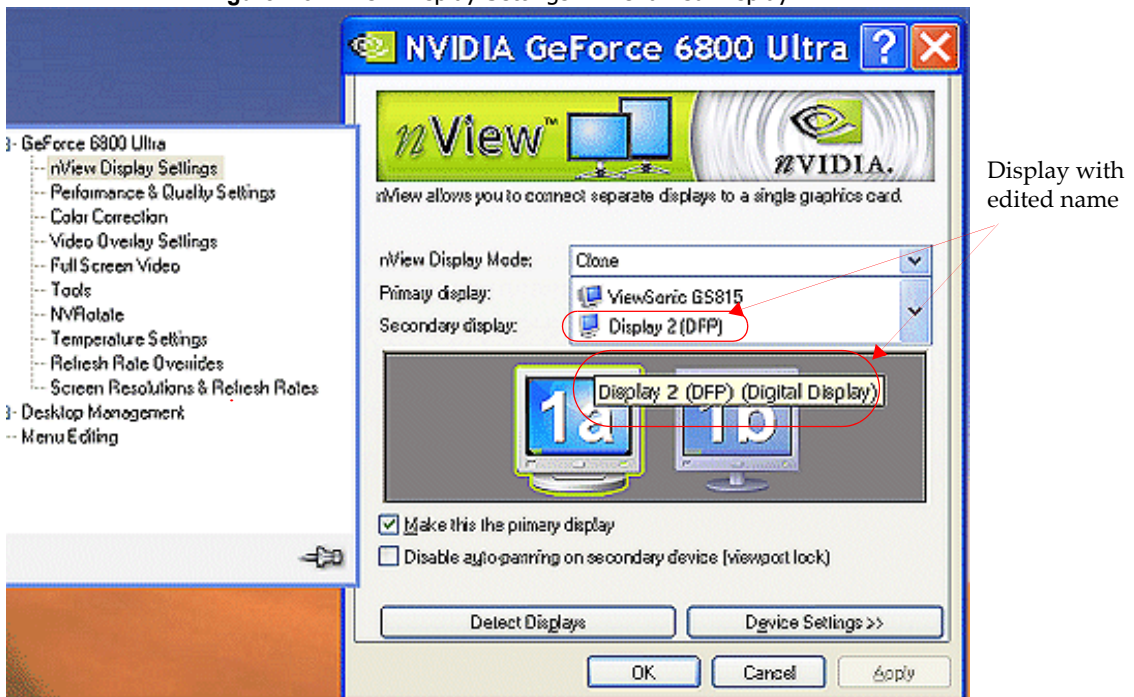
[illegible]

NVIDIA GeForce 6800 Ultra

GeForce 6800 Ultra
nView Display Settings
Performance & Quality Settings
Color Correction
Video Overlay Settings
Full Screen Video
Tools
NVRotate
Temperature Settings
Refresh Rate Overrides
Screen Resolutions & Refresh Rates
Desktop Management
Menu Editing

nView™ nVIDIA.

nView allows you to connect separate displays to a single graphics card.

nView Display Mode: Clone
Primary display: ViewSonic GS815
Secondary display: Display 2 (DFP)

1a 1b
Display 2 (DFP) (Digital Display)

Display with edited name

Make this the primary display
Disable auto-panning on secondary device (viewport lock)

Detect Displays
Device Settings >>

OK
Cancel
Apply